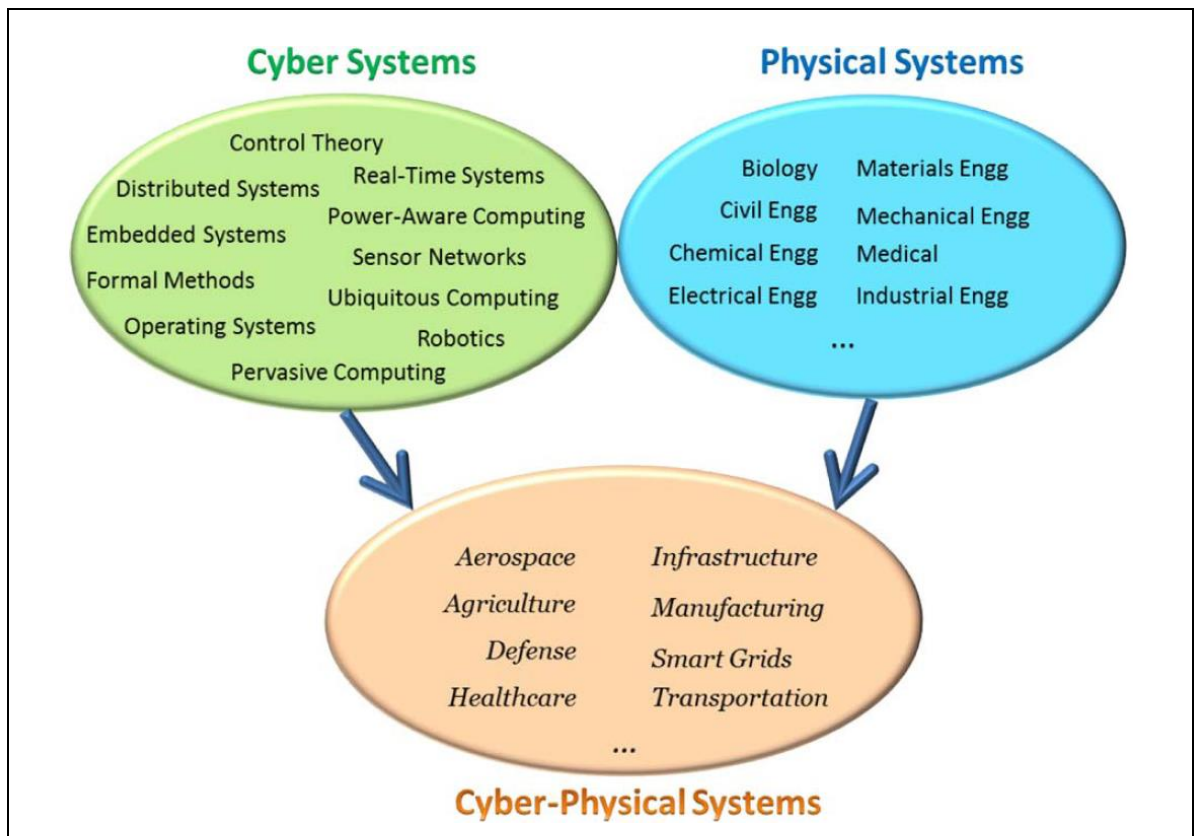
Cyber Systems

Control Theory
Distributed Systems
Real-Time Systems
Power-Aware Computing
Embedded Systems
Sensor Networks
Formal Methods
Ubiquitous Computing
Operating Systems
Robotics
Pervasive Computing

Physical Systems

Biology
Materials Engg
Civil Engg
Mechanical Engg
Chemical Engg
Medical
Electrical Engg
Industrial Engg
...

Aerospace
Infrastructure
Agriculture
Manufacturing
Defense
Smart Grids
Healthcare
Transportation
...

Cyber-Physical Systems